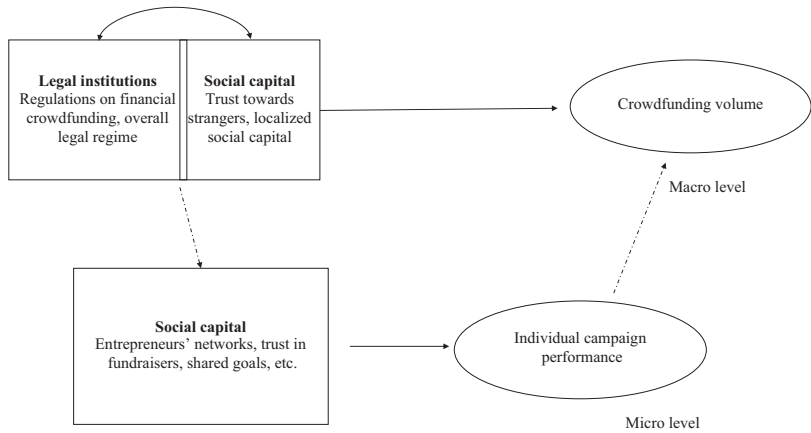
Legal institutions
Regulations on financial crowdfunding, overall legal regime

Social capital
Trust towards strangers, localized social capital

Crowdfunding volume

Macro level

Social capital
Entrepreneurs' networks, trust in fundraisers, shared goals, etc.

Individual campaign performance

Micro level